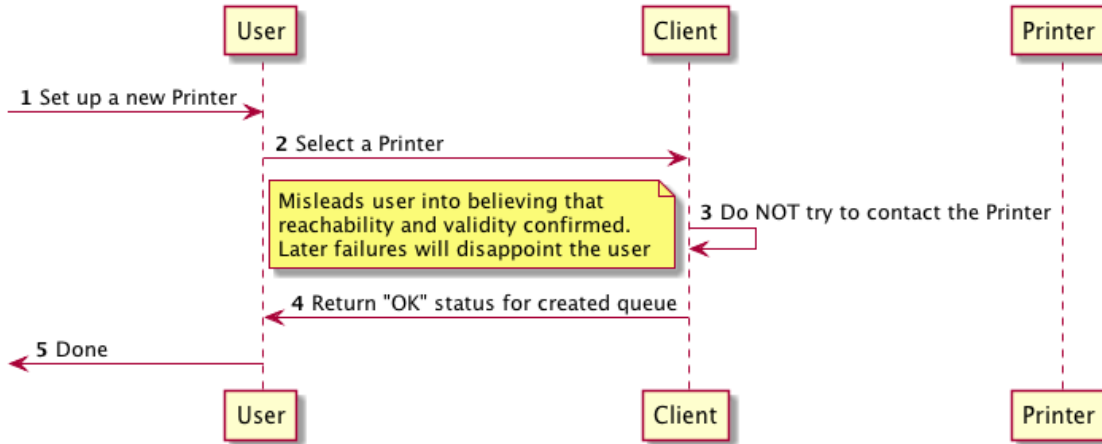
User

Client

Printer

1 Set up a new Printer

2 Select a Printer

Misleads user into believing that reachability and validity confirmed. Later failures will disappoint the user

3 Do NOT try to contact the Printer

4 Return "OK" status for created queue

5 Done

User

Client

Printer